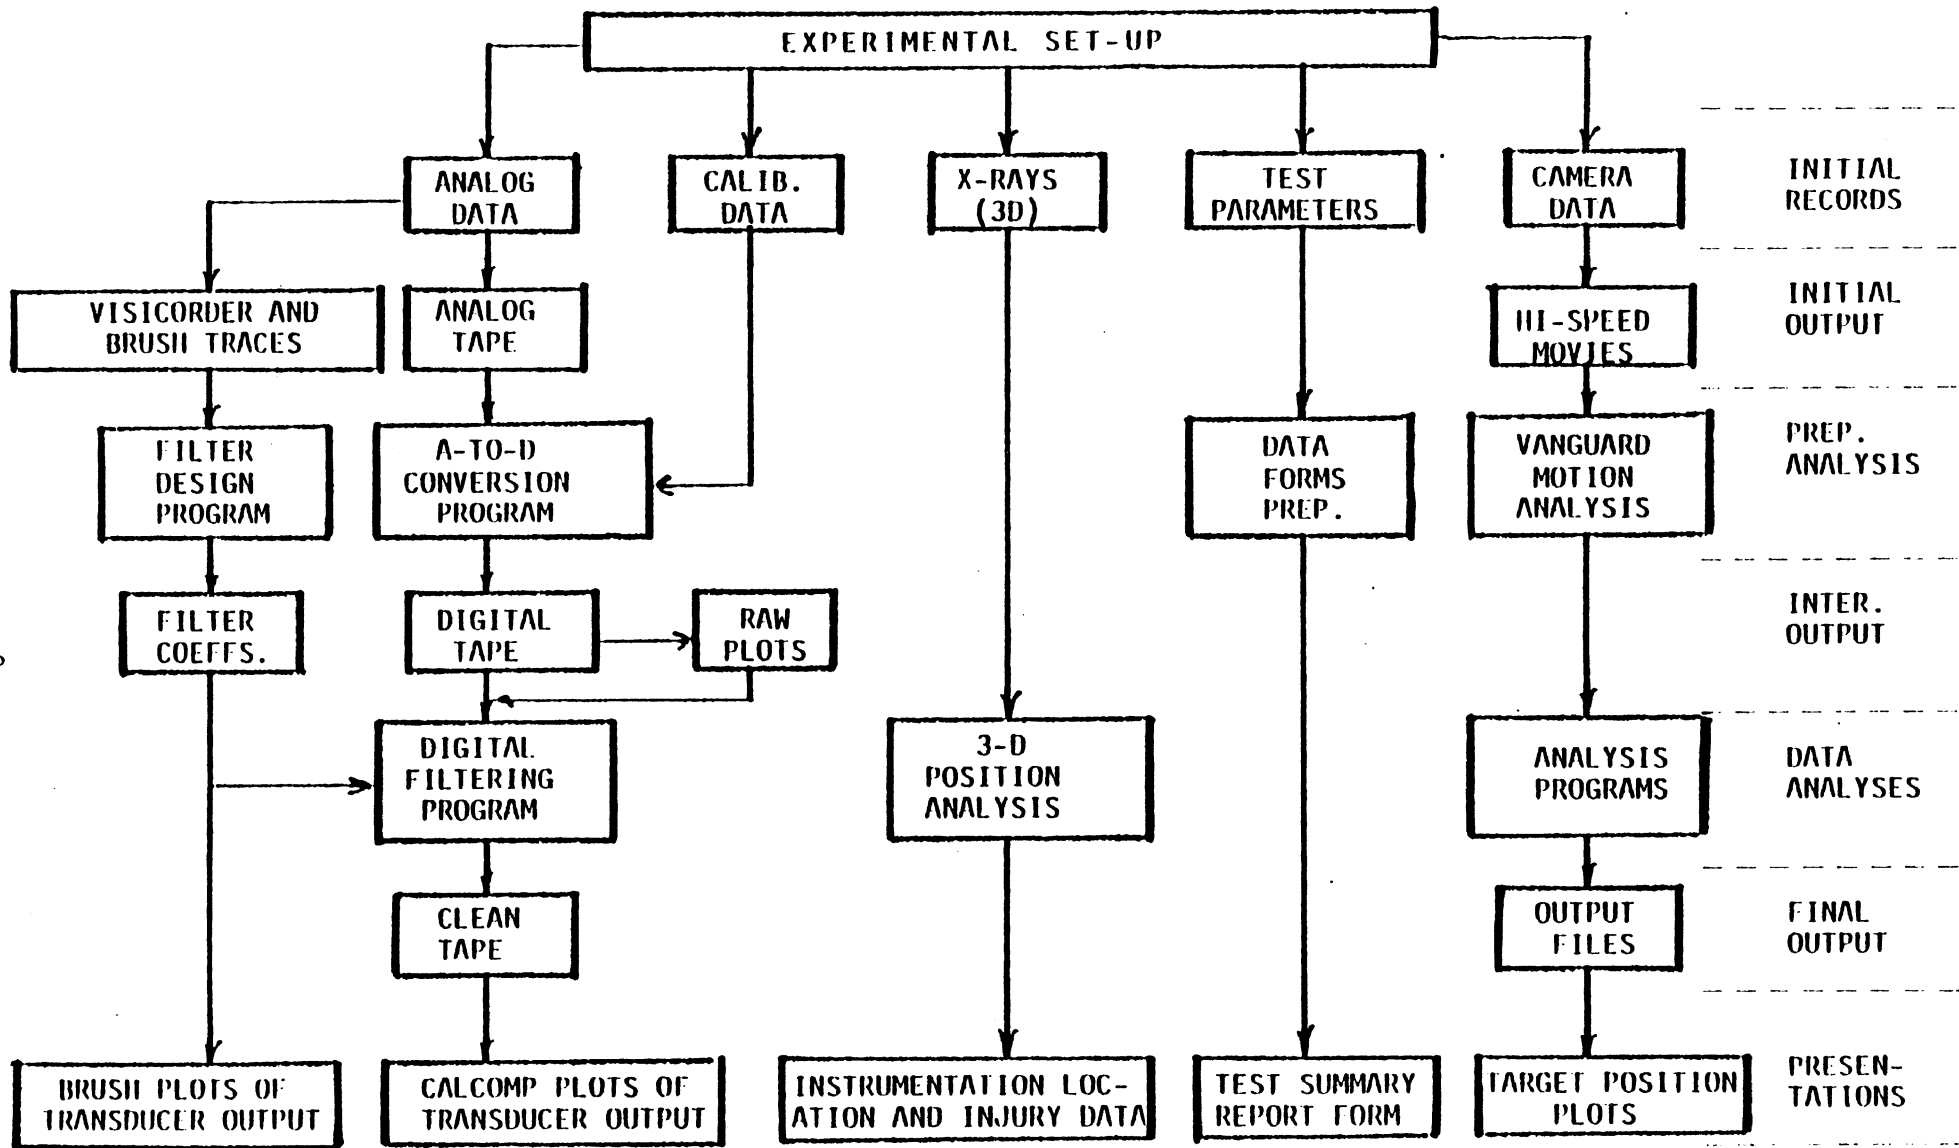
EXPERIMENTAL SET-UP

ANALOG DATA

CALIB. DATA

X-RAYS (3D)

TEST PARAMETERS

CAMERA DATA

INITIAL RECORDS

VISICORDER AND BRUSH TRACES

ANALOG TAPE

HI-SPEED MOVIES

INITIAL OUTPUT

FILTER DESIGN PROGRAM

A-TO-D CONVERSION PROGRAM

DATA FORMS PREP.

VANGUARD MOTION ANALYSIS

PREP. ANALYSIS

FILTER COEFFS.

DIGITAL TAPE

RAW PLOTS

INTER. OUTPUT

DIGITAL FILTERING PROGRAM

3-D POSITION ANALYSIS

ANALYSIS PROGRAMS

DATA ANALYSES

CLEAN TAPE

OUTPUT FILES

FINAL OUTPUT

BRUSH PLOTS OF TRANSDUCER OUTPUT

CALCOMP PLOTS OF TRANSDUCER OUTPUT

INSTRUMENTATION LOCATION AND INJURY DATA

TEST SUMMARY REPORT FORM

TARGET POSITION PLOTS

PRESENTATIONS